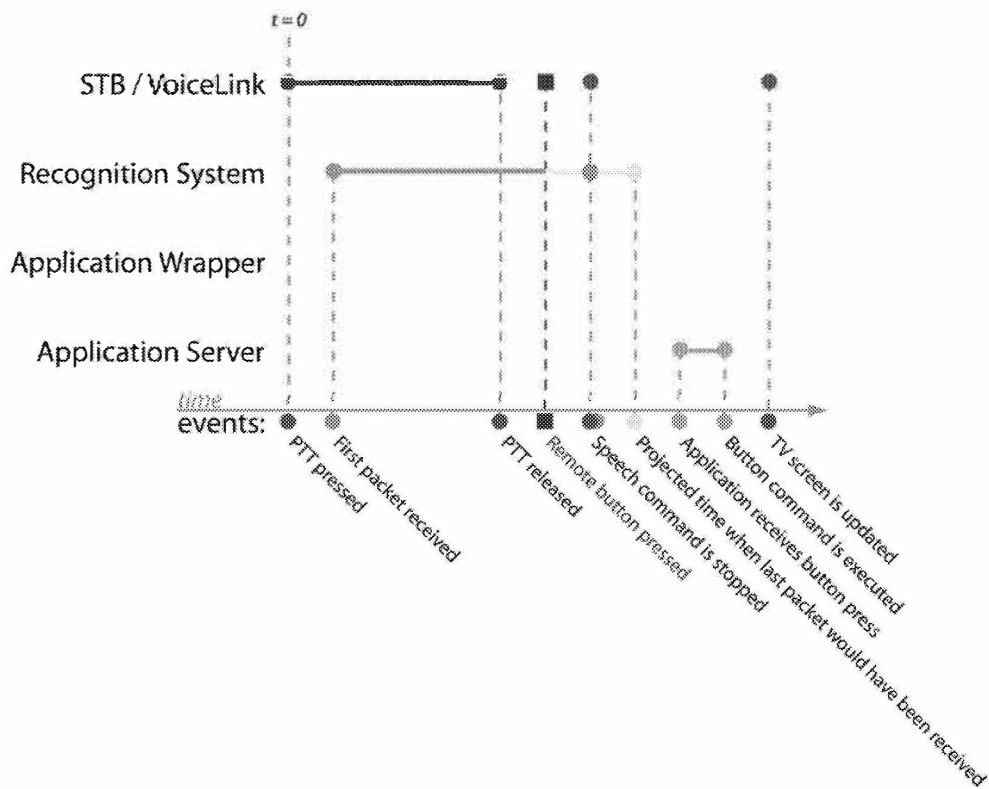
$t=0$

STB / VoiceLink

Recognition System

Application Wrapper

Application Server

time

events:

PTT pressed

First packet received

PTT released

Remote button pressed

Speech command is stopped

Projected time when last packet would have been received

Application receives button press

Button command is executed

TV screen is updated